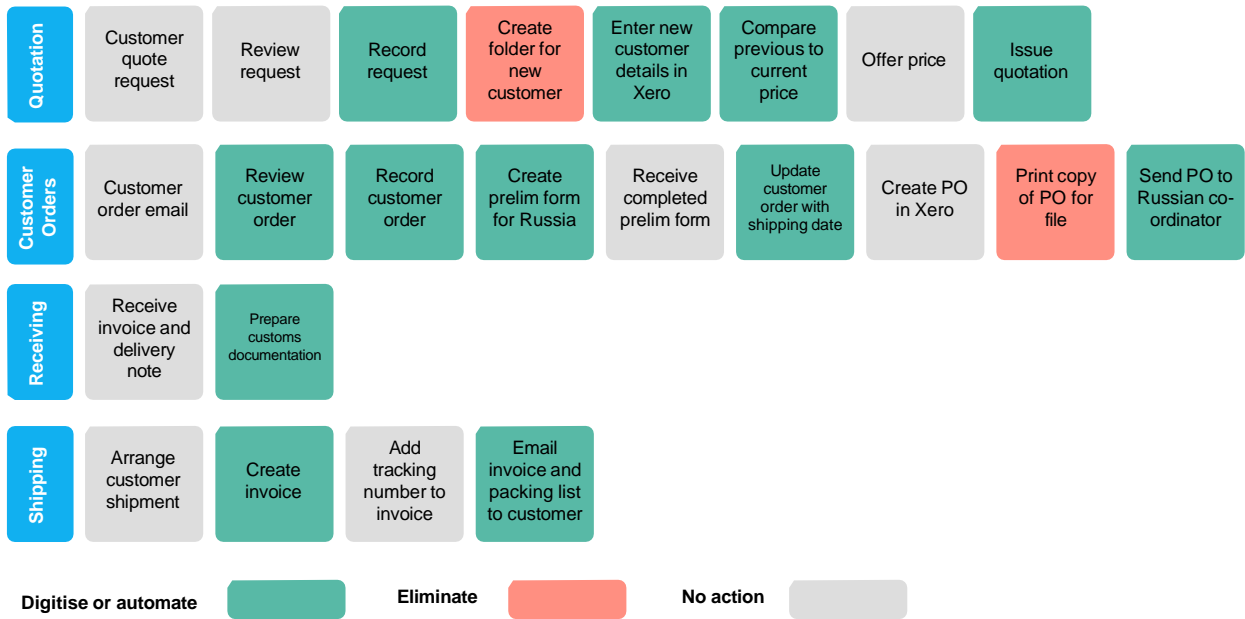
Quotation

Customer quote request

Review request

Record request

Create folder for new customer

Enter new customer details in Xero

Compare previous to current price

Offer price

Issue quotation

Customer Orders

Customer order email

Review customer order

Record customer order

Create prelim form for Russia

Receive completed prelim form

Update customer order with shipping date

Create PO in Xero

Print copy of PO for file

Send PO to Russian co-ordinator

Receiving

Receive invoice and delivery note

Prepare customs documentation

Shipping

Arrange customer shipment

Create invoice

Add tracking number to invoice

Email invoice and packing list to customer

Digitise or automate

Eliminate

No action